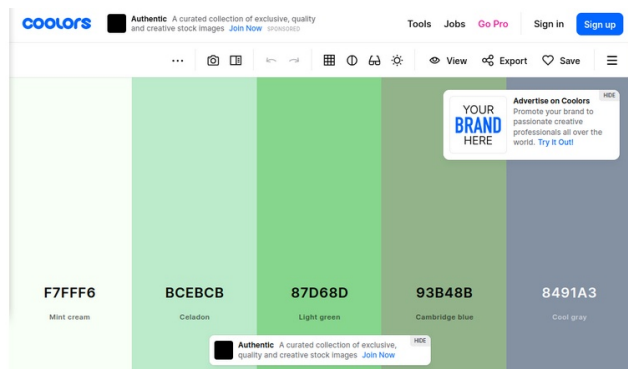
coolors

Authentic A curated collection of exclusive, quality and creative stock images Join Now SPONSORED

Tools Jobs Go Pro Sign in Sign up

View Export Save

HIDE

YOUR BRAND HERE

Advertise on Coolors
Promote your brand to passionate creative professionals all over the world. Try It Out!

F7FFF6
Mint cream

BCEBCB
Celadon

87D68D
Light green

93B48B
Cambridge blue

8491A3
Cool gray

HIDE

Authentic A curated collection of exclusive, quality and creative stock images Join Now